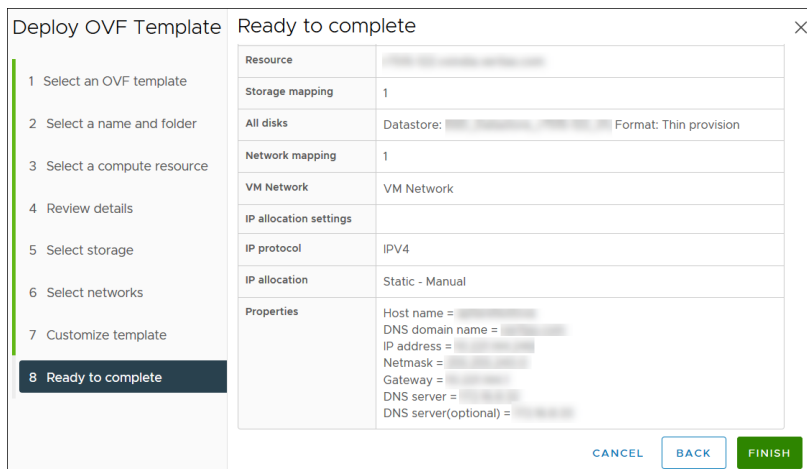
Deploy OVF Template

1 Select an OVF template
2 Select a name and folder
3 Select a compute resource
4 Review details
5 Select storage
6 Select networks
7 Customize template
8 Ready to complete

Ready to complete

| | |
|---|---|
| Resource | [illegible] |
| Storage mapping | 1 |
| All disks | Datastore: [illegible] Format: Thin provision |
| Network mapping | 1 |
| VM Network | VM Network |
| IP allocation settings | |
| IP protocol | IPV4 |
| IP allocation | Static - Manual |
| Properties | Host name = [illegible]<br>DNS domain name = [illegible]<br>IP address = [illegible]<br>Netmask = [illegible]<br>Gateway = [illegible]<br>DNS server = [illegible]<br>DNS server(optional) = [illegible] |

CANCEL BACK FINISH